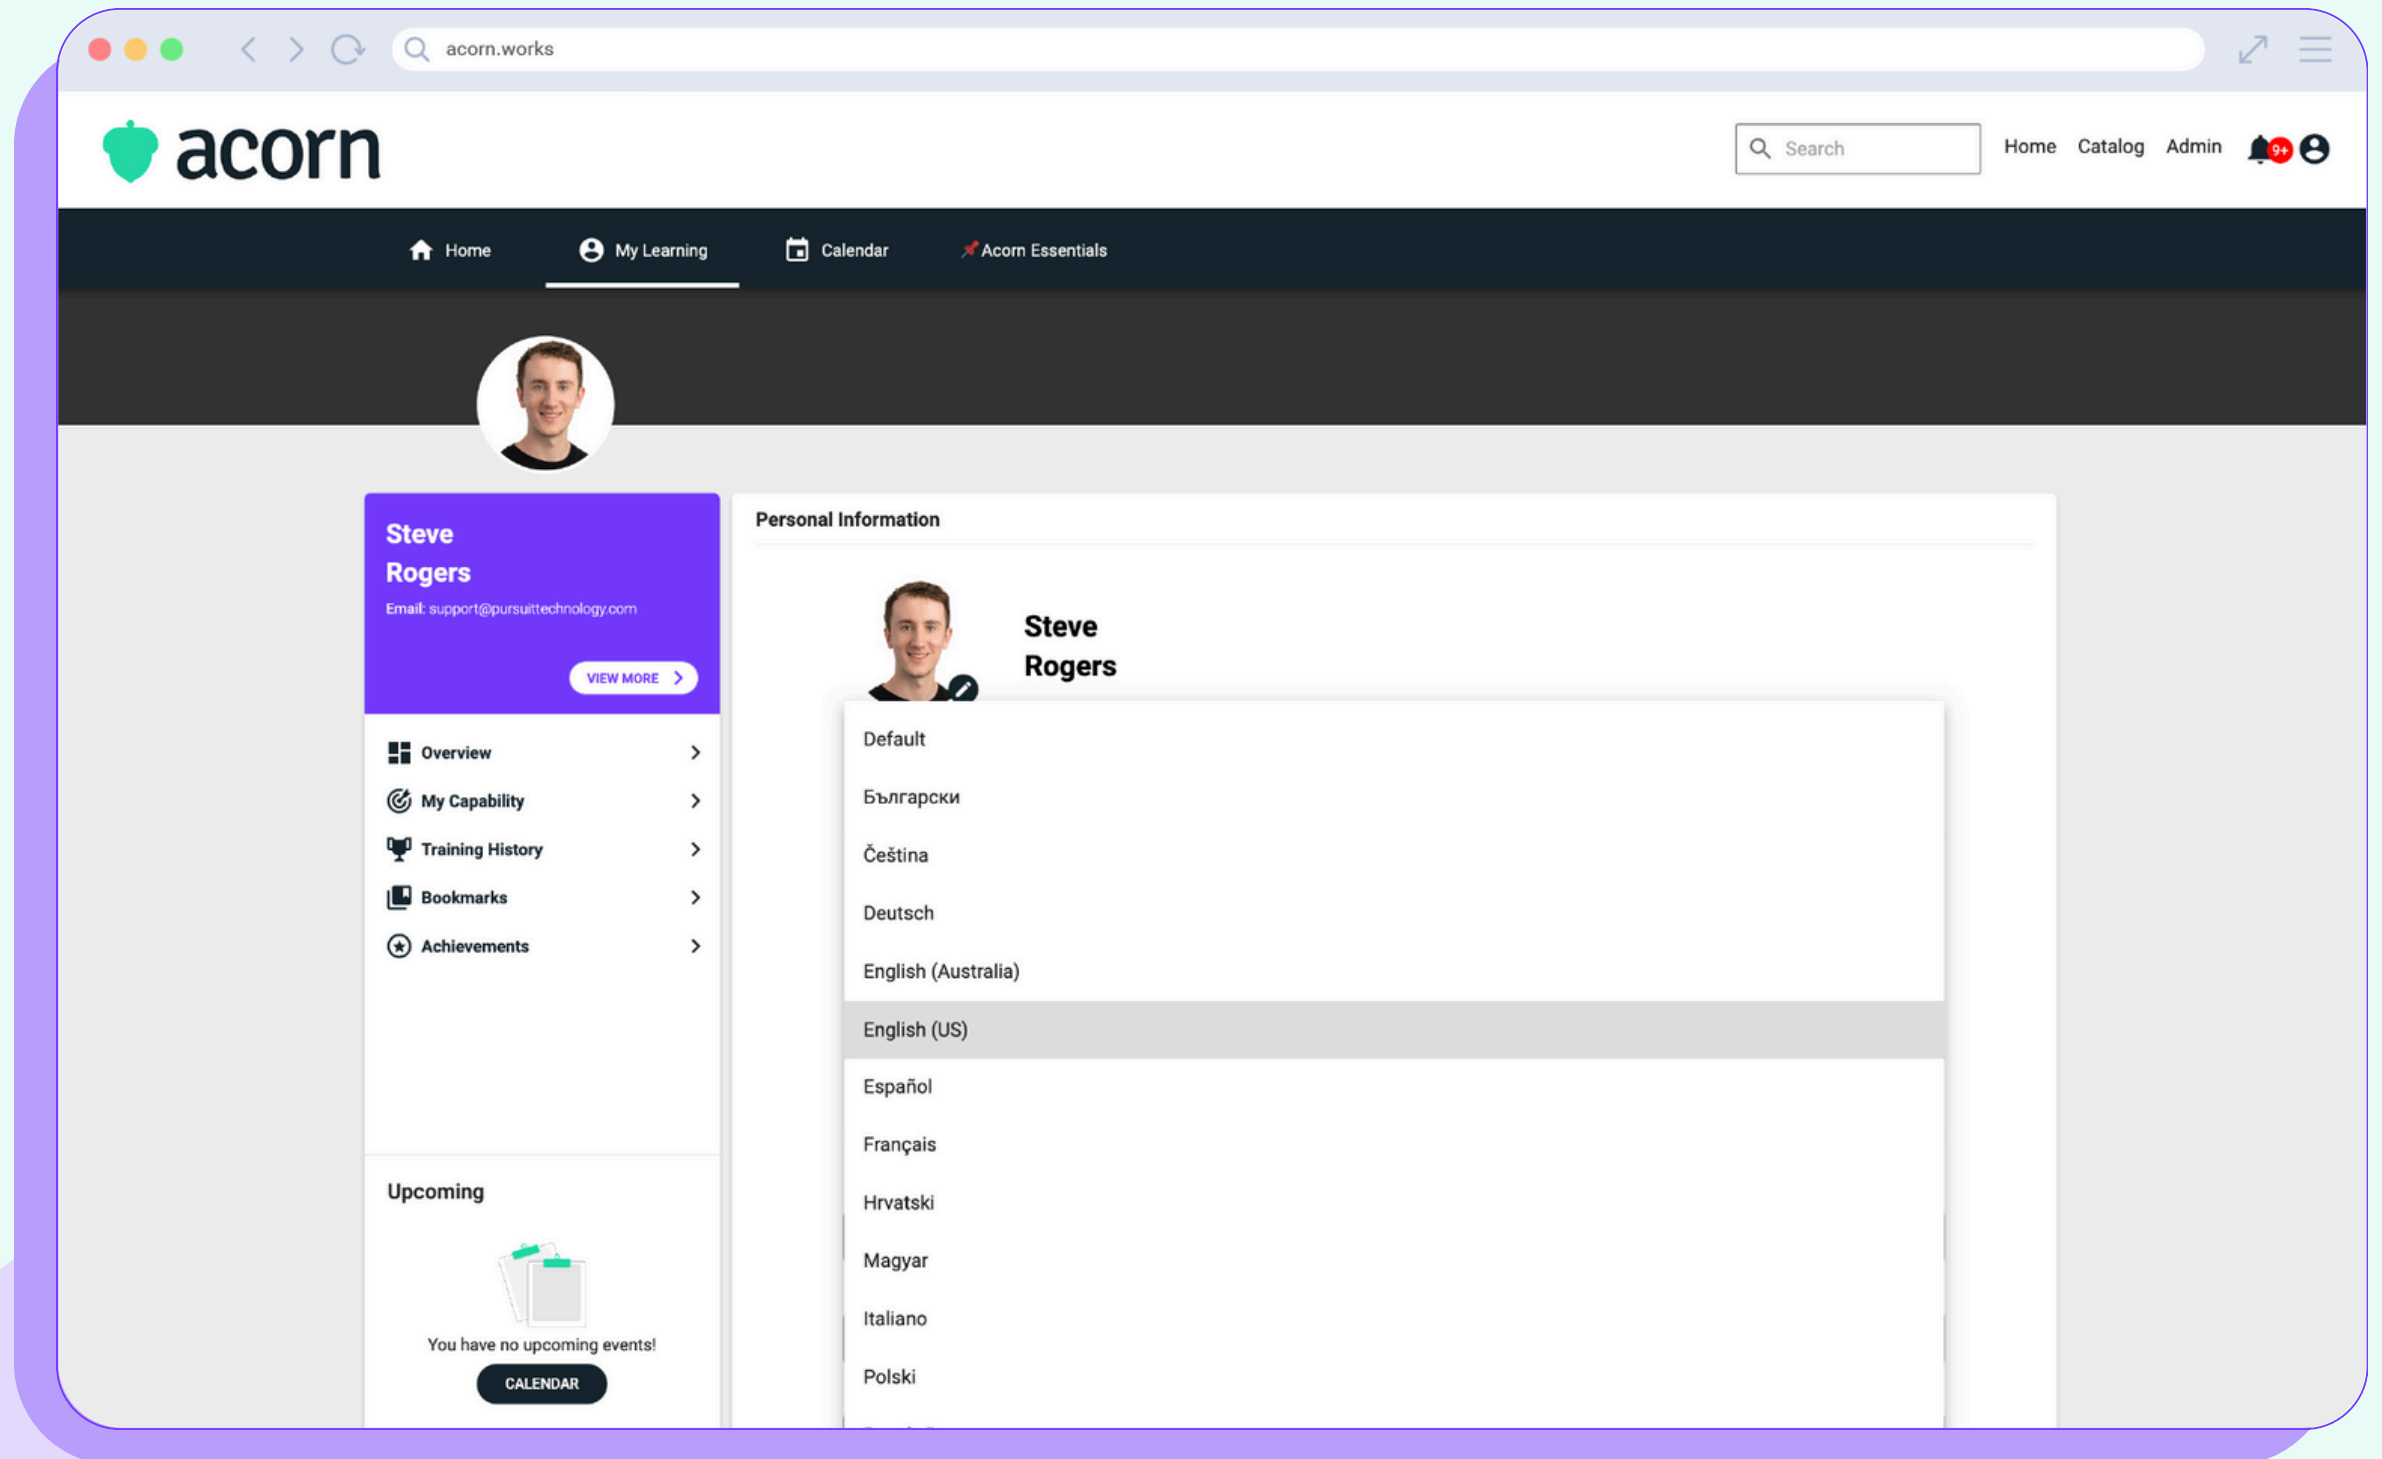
acorn.works

acorn

Search

Home Catalog Admin 9+

Home My Learning Calendar Acorn Essentials

Steve Rogers

Email: support@pursuittechnology.com

VIEW MORE

Overview

My Capability

Training History

Bookmarks

Achievements

Upcoming

You have no upcoming events!

CALENDAR

Personal Information

Steve Rogers

Default

Български

Čeština

Deutsch

English (Australia)

English (US)

Español

Français

Hrvatski

Magyar

Italiano

Polski